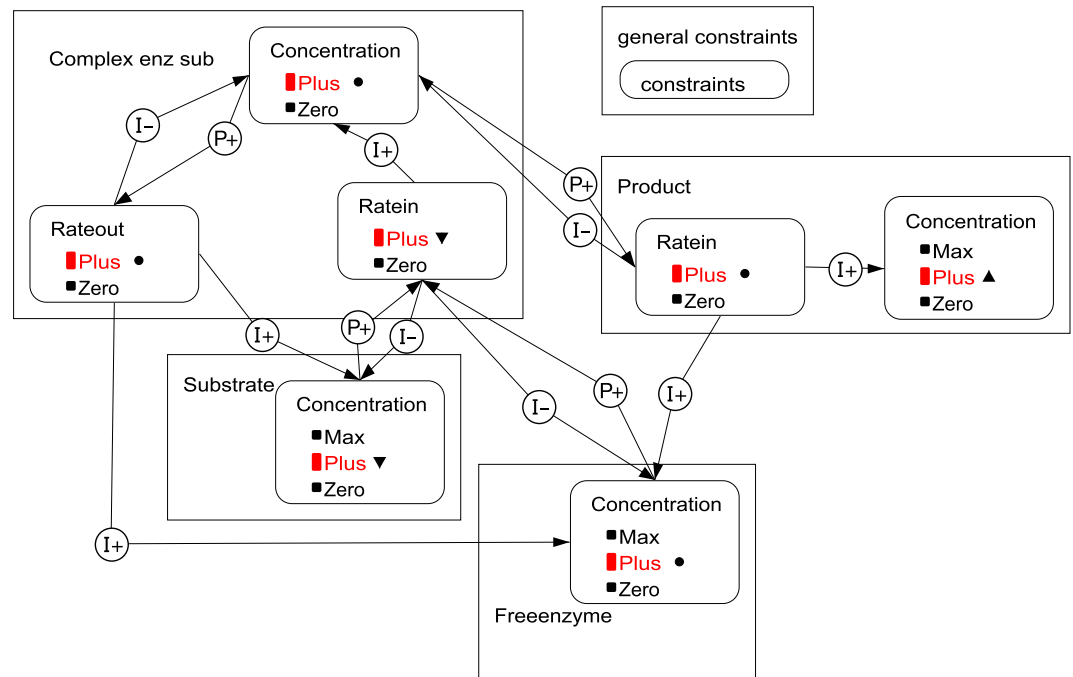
Complex enz sub

Concentration
Plus ●
Zero

I−
P+
I+

Rateout
Plus ●
Zero

Ratein
Plus ▼
Zero

general constraints
constraints

Product

P+
I−

Ratein
Plus ●
Zero

I+

Concentration
Max
Plus ▲
Zero

I+
P+
I−

Substrate
Concentration
Max
Plus ▼
Zero

I−
P+
I+

I+

Concentration
Max
Plus ●
Zero

Freeenzyme